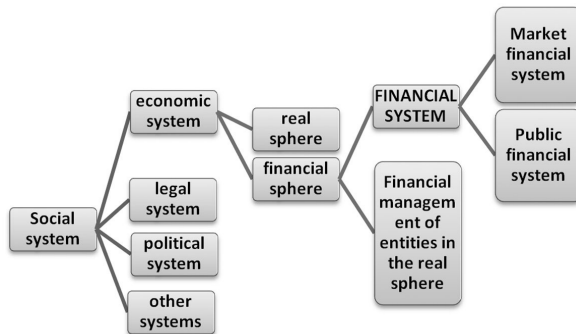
Social system

economic system

legal system

political system

other systems

real sphere

financial sphere

FINANCIAL SYSTEM

Financial management of entities in the real sphere

Market financial system

Public financial system